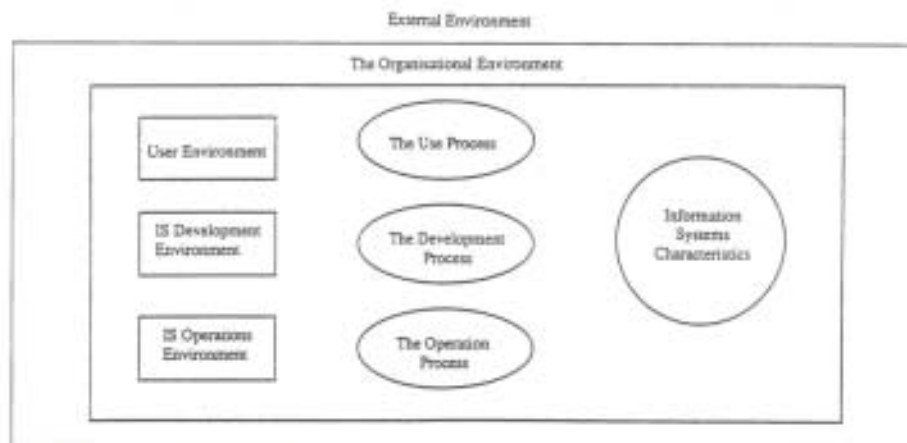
External Environment

The Organisational Environment

User Environment

The Use Process

IS Development Environment

The Development Process

Information Systems Characteristics

IS Operations Environment

The Operation Process